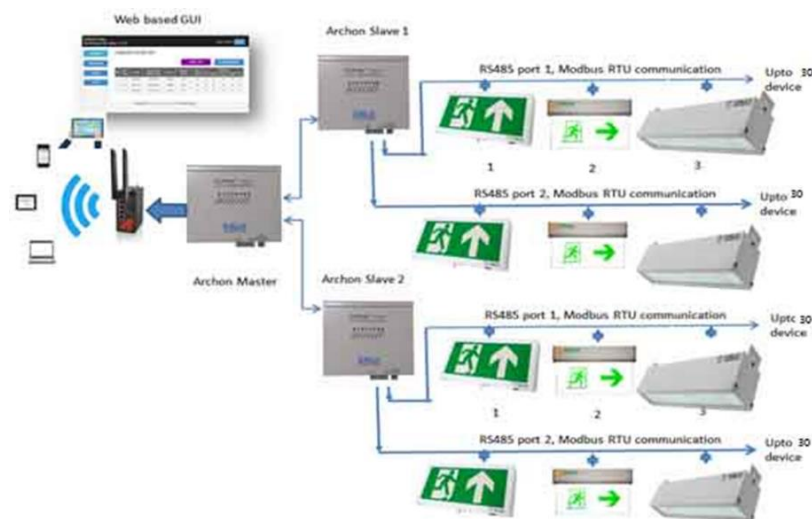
Web based GUI

Archon Slave 1

RS485 port 1, Modbus RTU communication

Upto 30 device

1

2

3

RS485 port 2, Modbus RTU communication

Upto 30 device

Archon Master

Archon Slave 2

RS485 port 1, Modbus RTU communication

Uptc 30 device

1

2

3

RS485 port 2, Modbus RTU communication

Upto 30 device